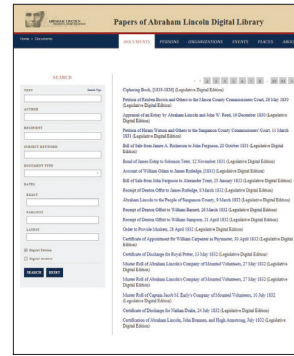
Papers of Abraham Lincoln Digital Library

Home > Documents

DOCUMENTS PERSONS ORGANIZATIONS EVENTS PLACES

SEARCH

TEXT

AUTHOR

RECIPIENT

SUBJECT KEYWORD

DOCUMENT TYPE

DATES

EXACT

EARLIEST

LATEST

Digital Edition

Digital Archive

SEARCH RESET

1 2 3 4 5 6 7 8

Ciphering Book, [1819-1826] (Legislative Digital Edition)

Petition of Reuben Brown and Others to the Macon County Commissioners' Court, 26 May 1830 (Legislative Digital Edition)

Appraisal of an Estray by Abraham Lincoln and John W. Reed, 16 December 1830 (Legislative Digital Edition)

Petition of Hiram Watson and Others to the Sangamon County Commissioners' Court, 11 March 1831 (Legislative Digital Edition)

Bill of Sale from James A. Richeson to John Ferguson, 25 October 1831 (Legislative Digital Edition)

Bond of James Eastep to Solomon Teter, 12 November 1831 (Legislative Digital Edition)

Account of William Gilham to James Rutledge, [1831-] (Legislative Digital Edition)

Bill of Sale from John Ferguson to Alexander Trent, 25 January 1832 (Legislative Digital Edition)

Receipt of Denton Offutt to James Rutledge, 8 March 1832 (Legislative Digital Edition)

Abraham Lincoln to the People of Sangamon County, 9 March 1832 (Legislative Digital Edition)

Receipt of Denton Offutt to William Barnett, 20 March 1832 (Legislative Digital Edition)

Receipt of Denton Offutt to William Sampson, 23 April 1832 (Legislative Digital Edition)

Order to Provide Muskets, 28 April 1832 (Legislative Digital Edition)

Certificate of Appointment for William Carpenter as Paymaster, 30 April 1832 (Legislative Digital Edition)

Certificate of Discharge for Royal Potter, 10 May 1832 (Legislative Digital Edition)

Muster Roll of Abraham Lincoln's Company of Mounted Volunteers, 27 May 1832 (Legislative Digital Edition)

Muster Roll of Abraham Lincoln's Company of Mounted Volunteers, 27 May 1832 (Legislative Digital Edition)

Muster Roll of Captain Jacob M. Early's Company of Mounted Volunteers, 16 July 1832 (Legislative Digital Edition)

Certificate of Discharge for Nathan Drake, 24 July 1832 (Legislative Digital Edition)

Certification of Abraham Lincoln, John Brannan, and Hugh Armstrong, July 1832 (Legislative Digital Edition)